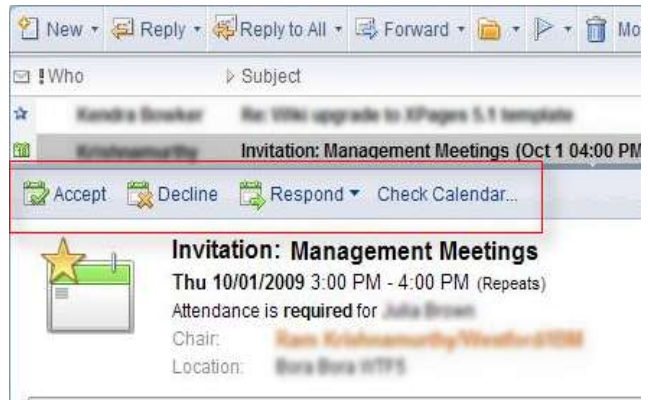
New ▾ Reply ▾ Reply to All ▾ Forward ▾ ▾ ▾ Mo

! Who Subject

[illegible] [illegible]

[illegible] Invitation: Management Meetings (Oct 1 04:00 PM

Accept Decline Respond ▾ Check Calendar...

Invitation: Management Meetings

Thu 10/01/2009 3:00 PM - 4:00 PM (Repeats)

Attendance is required for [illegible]

Chair: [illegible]

Location: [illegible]